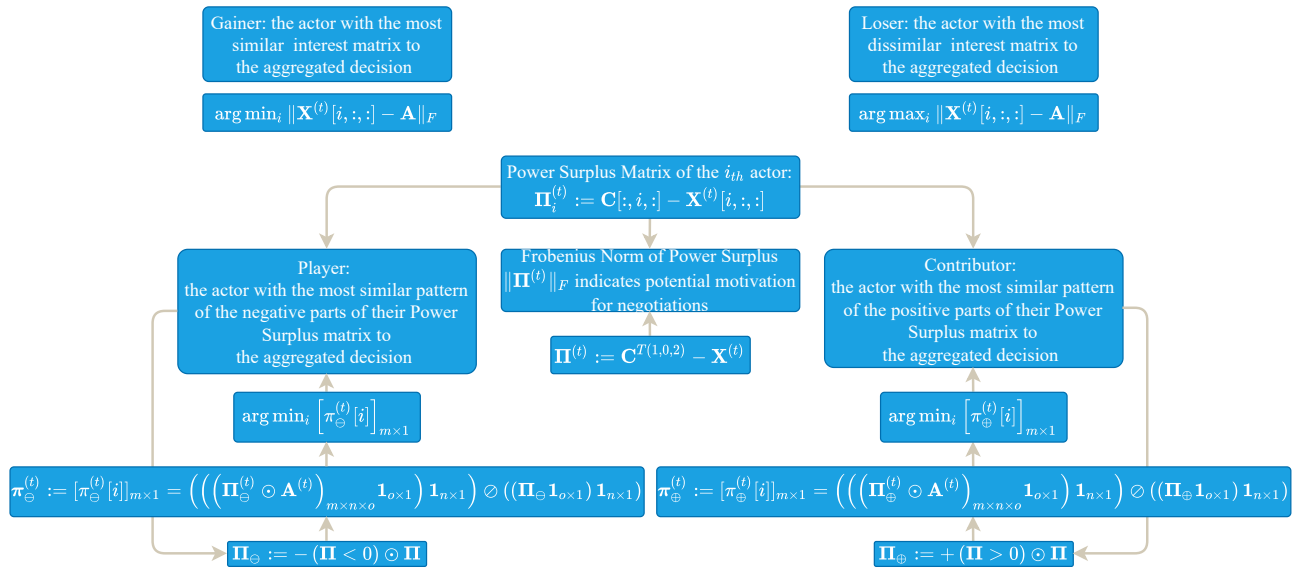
Gainer: the actor with the most similar interest matrix to the aggregated decision

$\arg\min_i \|\mathbf{X}^{(t)}[i,:,:]-\mathbf{A}\|_F$

Loser: the actor with the most dissimilar interest matrix to the aggregated decision

$\arg\max_i \|\mathbf{X}^{(t)}[i,:,:]-\mathbf{A}\|_F$

Power Surplus Matrix of the $i_{th}$ actor:
$\mathbf{\Pi}_i^{(t)} := \mathbf{C}[:,i,:]-\mathbf{X}^{(t)}[i,:,:]$

Player:
the actor with the most similar pattern of the negative parts of their Power Surplus matrix to the aggregated decision

Frobenius Norm of Power Surplus $\|\mathbf{\Pi}^{(t)}\|_F$ indicates potential motivation for negotiations

Contributor:
the actor with the most similar pattern of the positive parts of their Power Surplus matrix to the aggregated decision

$\mathbf{\Pi}^{(t)} := \mathbf{C}^{T(1,0,2)}-\mathbf{X}^{(t)}$

$\arg\min_i \left[\pi_{\ominus}^{(t)}[i]\right]_{m\times 1}$

$\arg\min_i \left[\pi_{\oplus}^{(t)}[i]\right]_{m\times 1}$

$\boldsymbol{\pi}_{\ominus}^{(t)} := [\pi_{\ominus}^{(t)}[i]]_{m\times 1} = \left(\left(\left(\mathbf{\Pi}_{\ominus}^{(t)}\odot\mathbf{A}^{(t)}\right)_{m\times n\times o}\mathbf{1}_{o\times 1}\right)\mathbf{1}_{n\times 1}\right)\oslash\left((\mathbf{\Pi}_{\ominus}\mathbf{1}_{o\times 1})\mathbf{1}_{n\times 1}\right)$

$\boldsymbol{\pi}_{\oplus}^{(t)} := [\pi_{\oplus}^{(t)}[i]]_{m\times 1} = \left(\left(\left(\mathbf{\Pi}_{\oplus}^{(t)}\odot\mathbf{A}^{(t)}\right)_{m\times n\times o}\mathbf{1}_{o\times 1}\right)\mathbf{1}_{n\times 1}\right)\oslash\left((\mathbf{\Pi}_{\oplus}\mathbf{1}_{o\times 1})\mathbf{1}_{n\times 1}\right)$

$\mathbf{\Pi}_{\ominus} := -(\mathbf{\Pi}<0)\odot\mathbf{\Pi}$

$\mathbf{\Pi}_{\oplus} := +(\mathbf{\Pi}>0)\odot\mathbf{\Pi}$